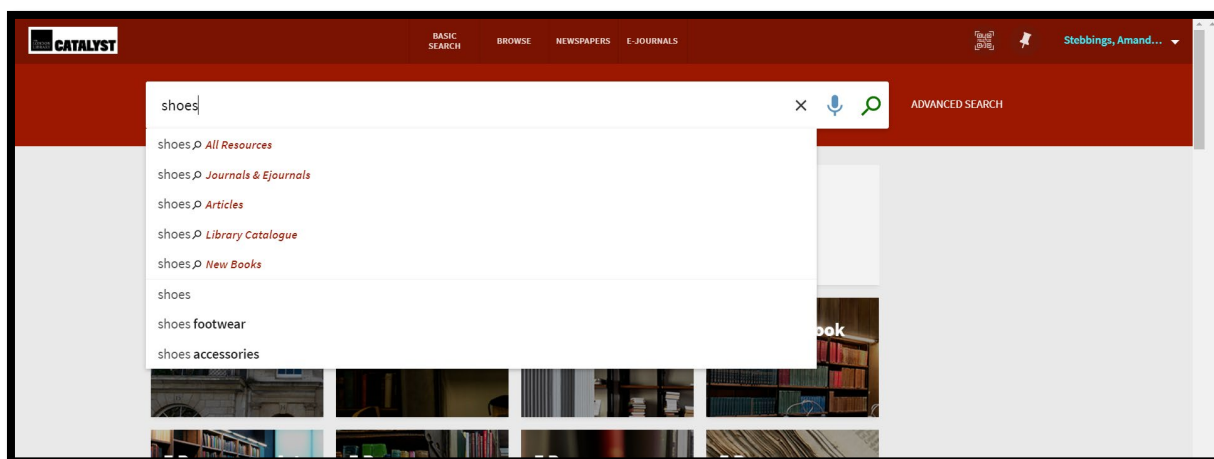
CATALYST

BASIC SEARCH
BROWSE
NEWSPAPERS
E-JOURNALS

Stebbings, Amand...

shoes

ADVANCED SEARCH

shoes All Resources
shoes Journals & Ejournals
shoes Articles
shoes Library Catalogue
shoes New Books
shoes
shoes footwear
shoes accessories

ook